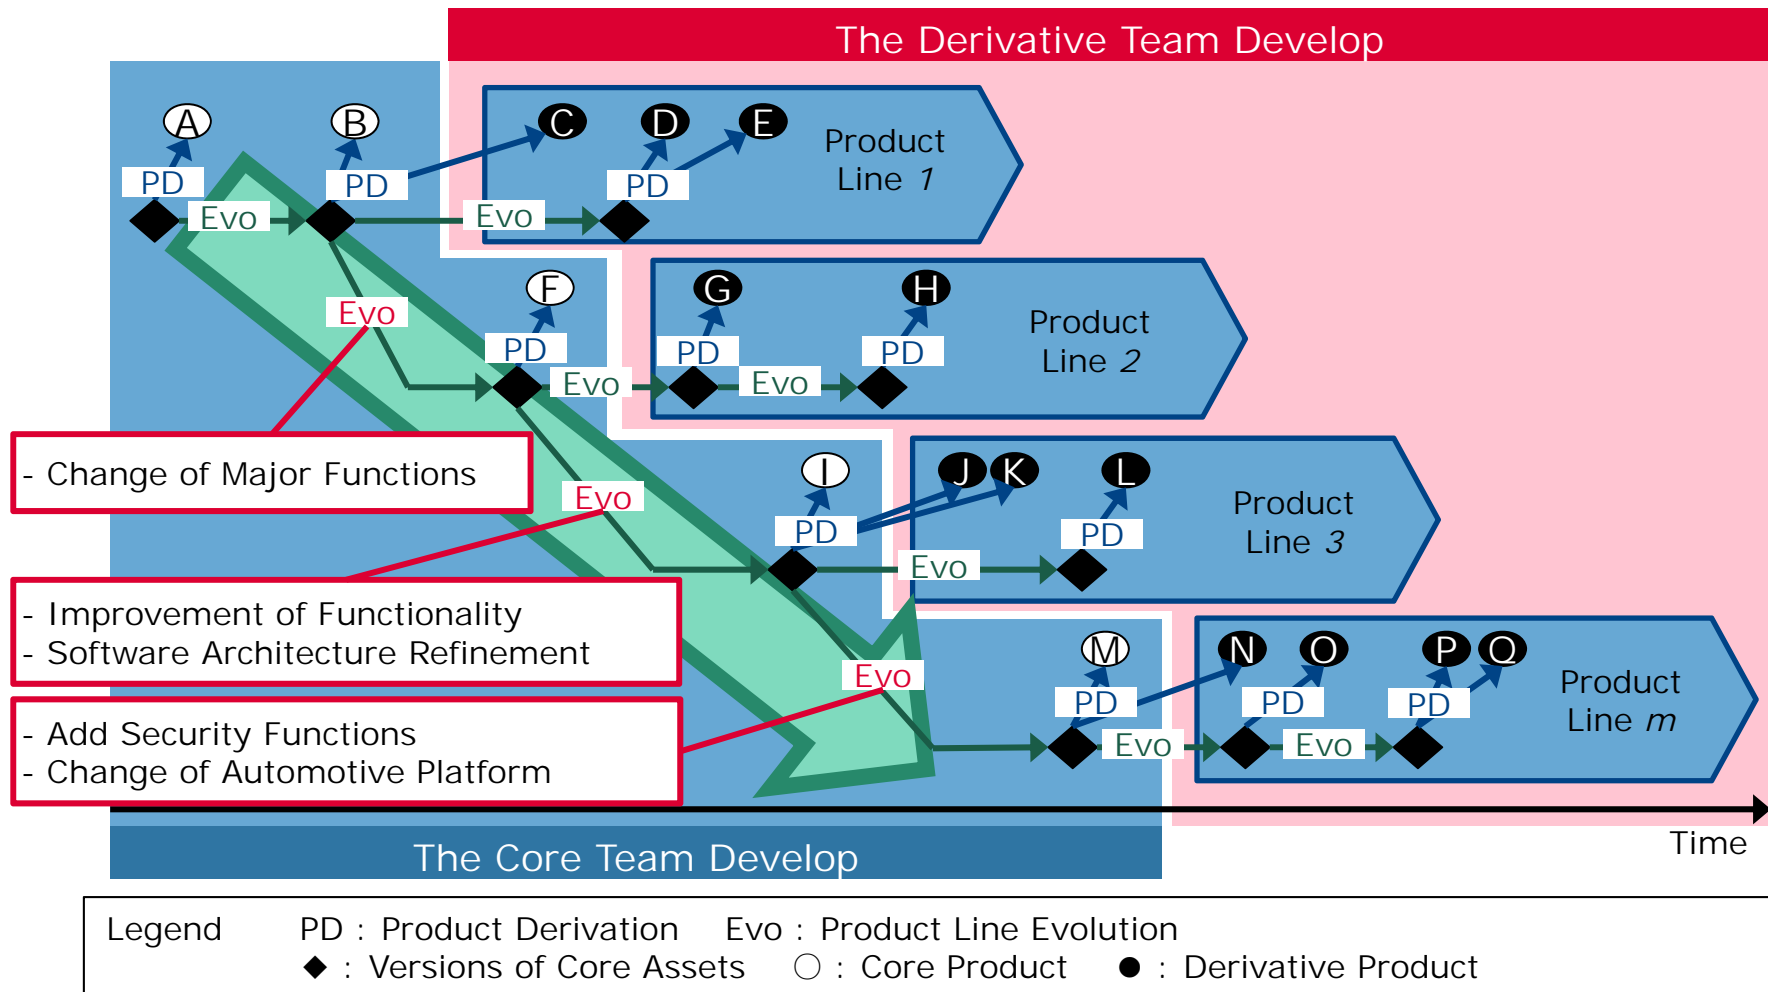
The Derivative Team Develop

A B C D E
PD PD PD
Evo Evo
Product Line 1

F G H
Evo
PD PD PD
Evo Evo
Product Line 2

- Change of Major Functions

I J K L
Evo
PD PD
Evo
Product Line 3

- Improvement of Functionality
- Software Architecture Refinement

M N O P Q
Evo
PD PD PD
Evo Evo
Product Line m

- Add Security Functions
- Change of Automotive Platform

Time

The Core Team Develop

Legend PD : Product Derivation Evo : Product Line Evolution
◆ : Versions of Core Assets ○ : Core Product ● : Derivative Product